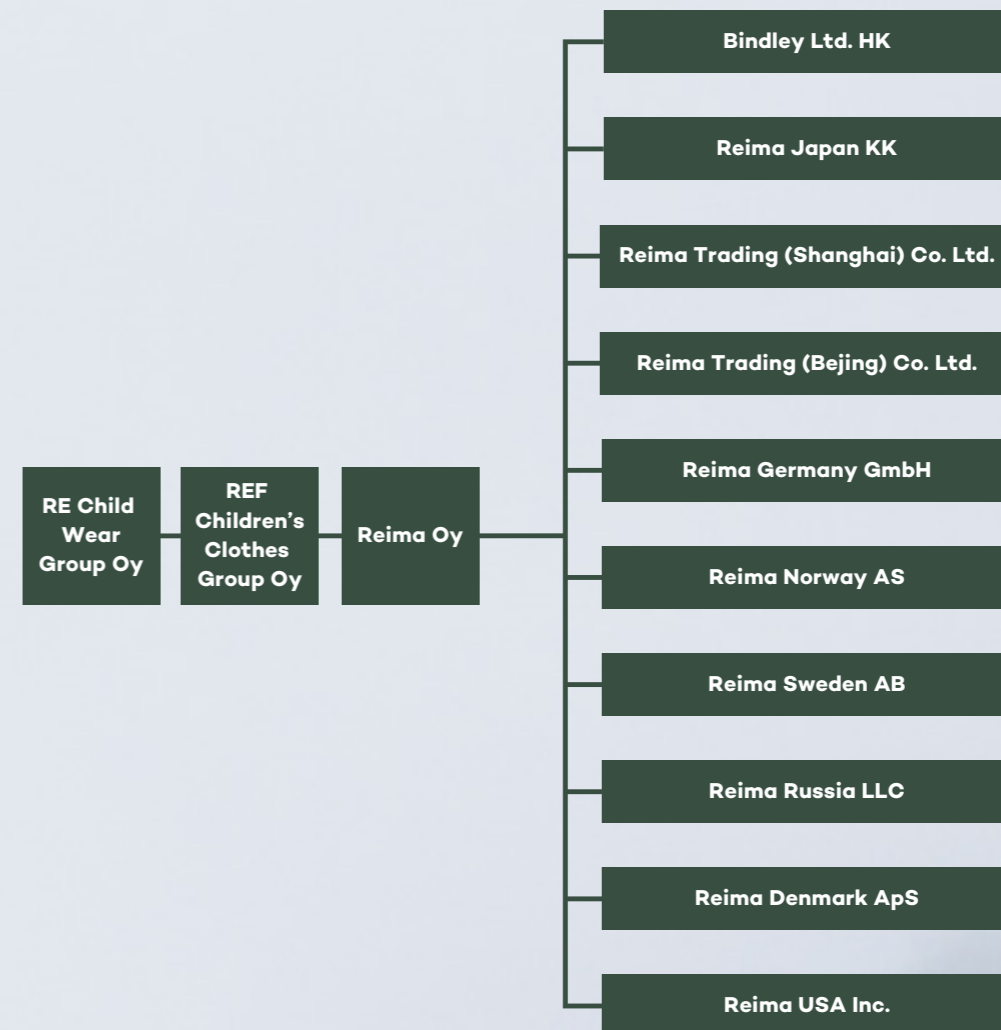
RE Child Wear Group Oy

REF Children's Clothes Group Oy

Reima Oy

Bindley Ltd. HK

Reima Japan KK

Reima Trading (Shanghai) Co. Ltd.

Reima Trading (Bejing) Co. Ltd.

Reima Germany GmbH

Reima Norway AS

Reima Sweden AB

Reima Russia LLC

Reima Denmark ApS

Reima USA Inc.